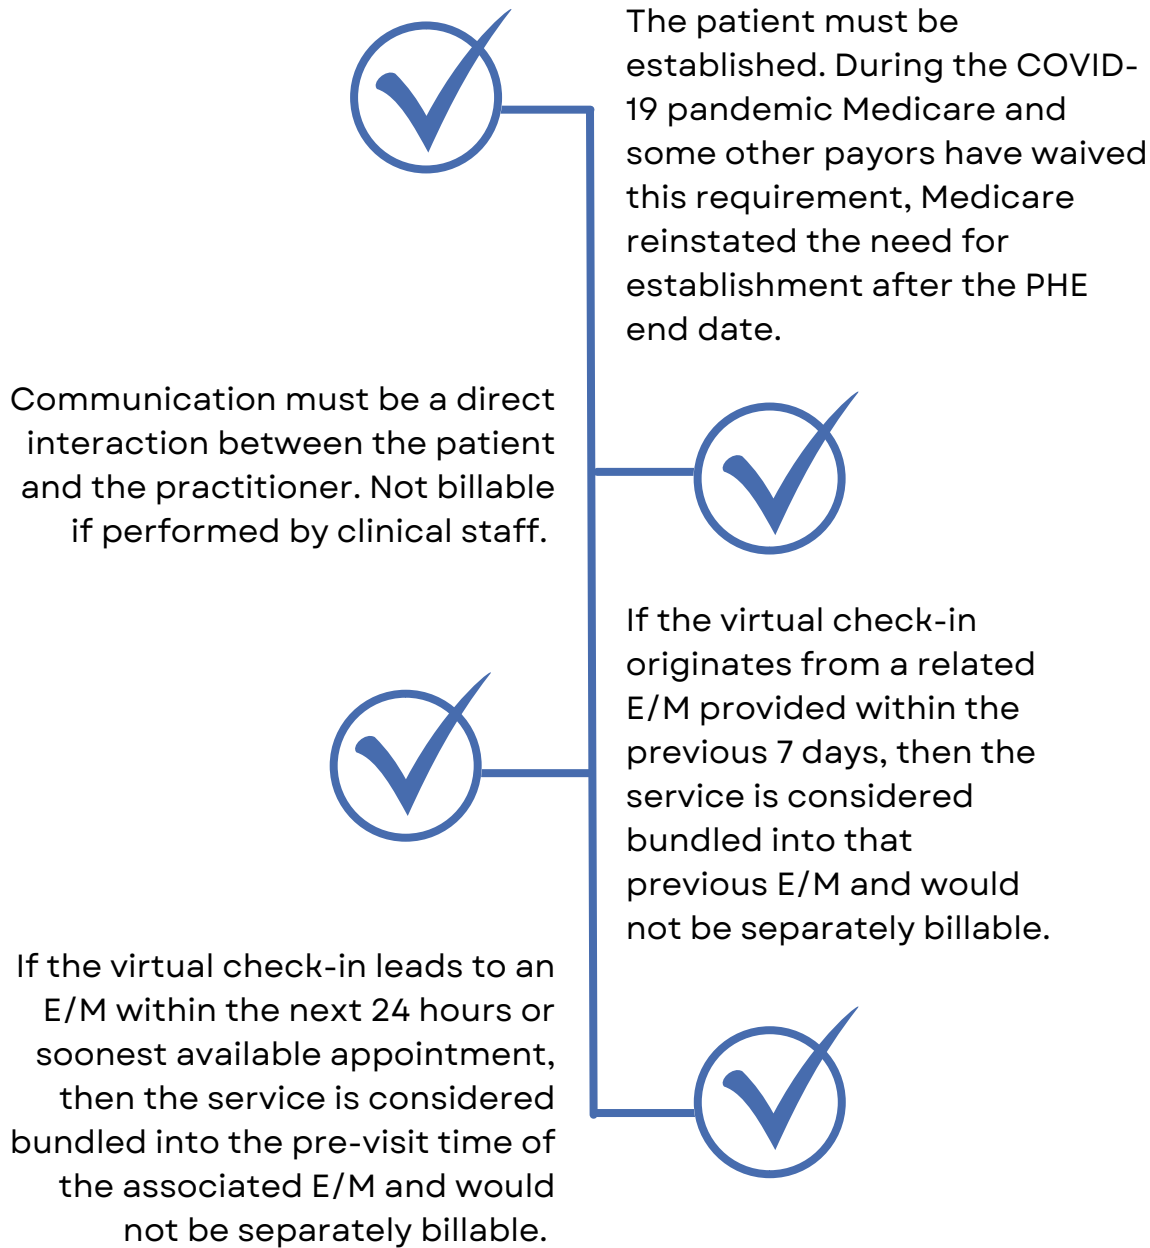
The patient must be established. During the COVID-19 pandemic Medicare and some other payors have waived this requirement, Medicare reinstated the need for establishment after the PHE end date.

Communication must be a direct interaction between the patient and the practitioner. Not billable if performed by clinical staff.

If the virtual check-in originates from a related E/M provided within the previous 7 days, then the service is considered bundled into that previous E/M and would not be separately billable.

If the virtual check-in leads to an E/M within the next 24 hours or soonest available appointment, then the service is considered bundled into the pre-visit time of the associated E/M and would not be separately billable.